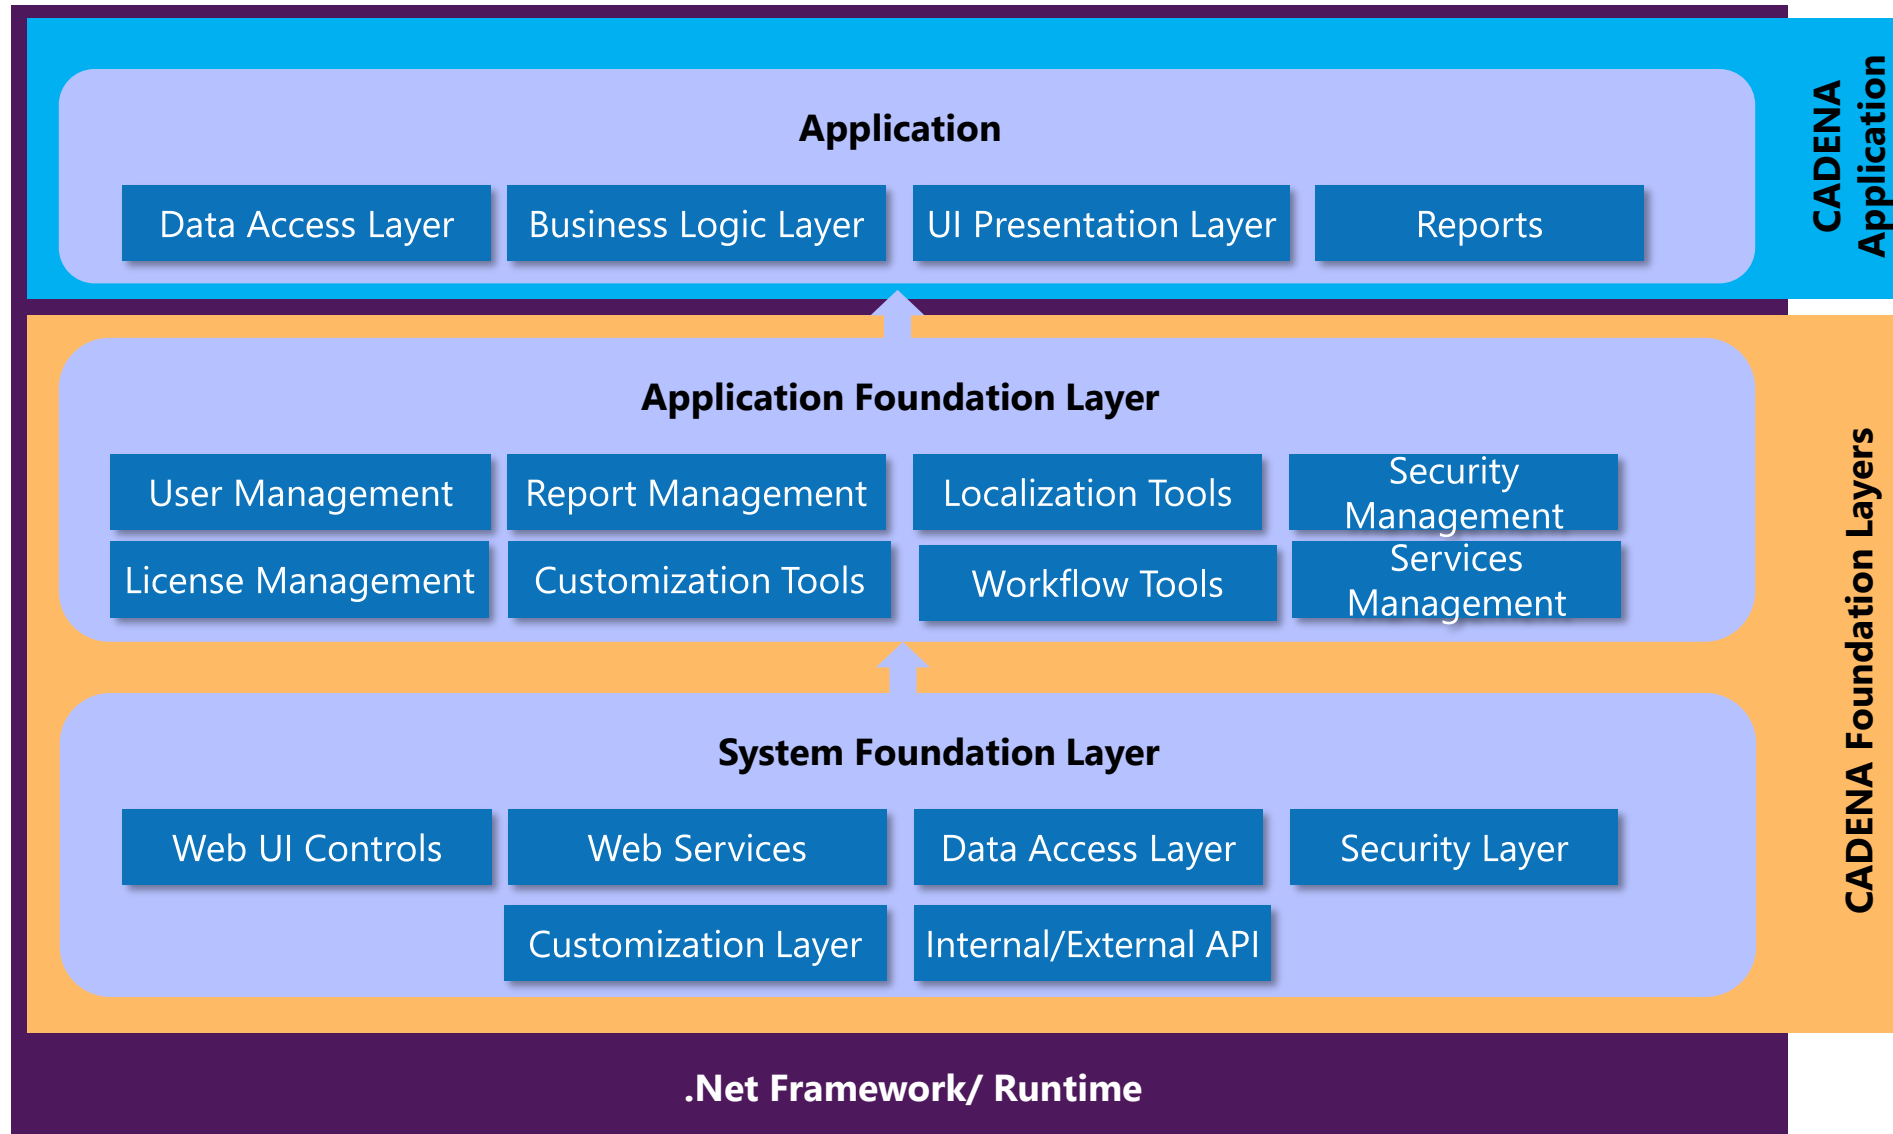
Application

Data Access Layer

Business Logic Layer

UI Presentation Layer

Reports

CADENA Application

Application Foundation Layer

User Management

Report Management

Localization Tools

Security Management

License Management

Customization Tools

Workflow Tools

Services Management

System Foundation Layer

Web UI Controls

Web Services

Data Access Layer

Security Layer

Customization Layer

Internal/External API

CADENA Foundation Layers

.Net Framework/ Runtime